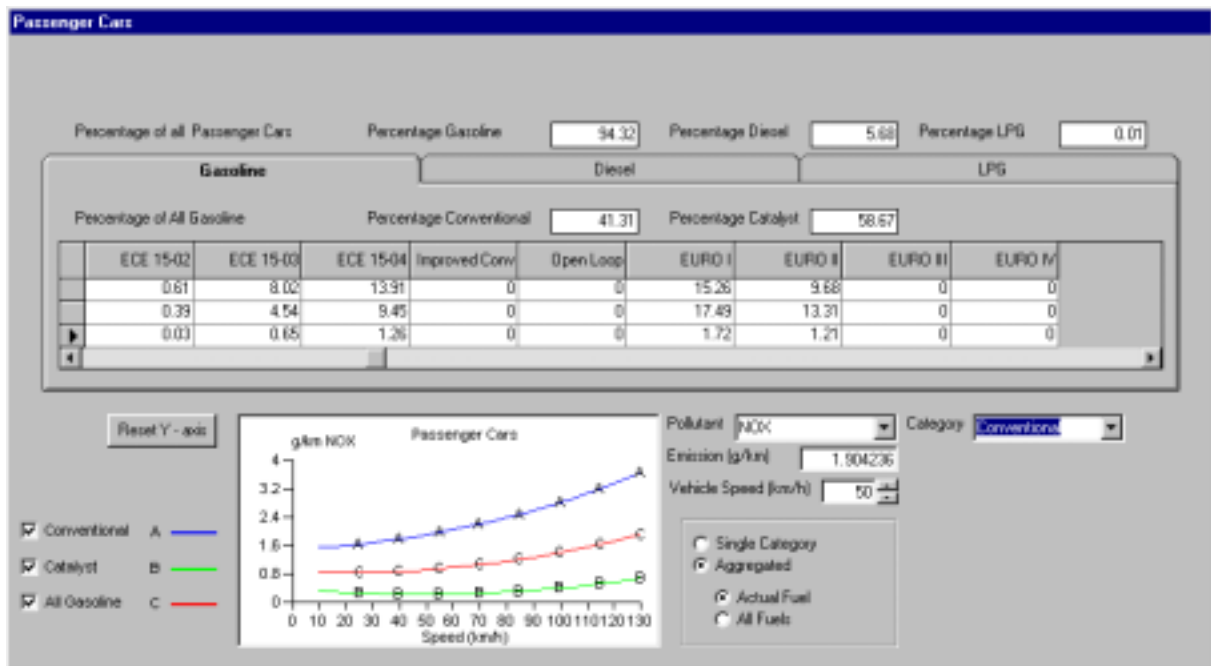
Passenger Cars

Percentage of all Passenger Cars Percentage Gasoline 94.32 Percentage Diesel 5.68 Percentage LPG 0.01

Gasoline Diesel LPG

Percentage of All Gasoline Percentage Conventional 41.31 Percentage Catalyst 58.67

| | ECE 15-02 | ECE 15-03 | ECE 15-04 | Improved Conv | Open Loop | EURO I | EURO II | EURO III | EURO IV |
|---|---|---|---|---|---|---|---|---|---|
| | 0.61 | 8.02 | 13.91 | 0 | 0 | 15.26 | 9.68 | 0 | 0 |
| | 0.39 | 4.54 | 9.45 | 0 | 0 | 17.49 | 13.31 | 0 | 0 |
| ▶ | 0.03 | 0.65 | 1.26 | 0 | 0 | 1.72 | 1.21 | 0 | 0 |

Reset Y - axis

g/km NOX Passenger Cars

4 3.2 2.4 1.6 0.8 0

0 10 20 30 40 50 60 70 80 90 100 110 120 130
Speed (km/h)

A A A A A A A A
C C C C C C C C
B B B B B B B B

☑ Conventional A
☑ Catalyst B
☑ All Gasoline C

Pollutant NOX
Emission (g/km) 1.904236
Vehicle Speed (km/h) 50

Category Conventional

○ Single Category
◉ Aggregated
◉ Actual Fuel
○ All Fuels